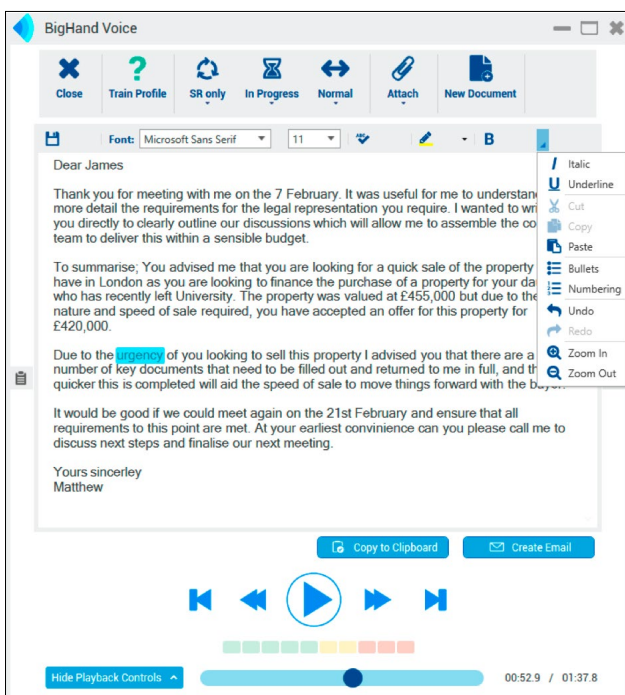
BigHand Voice

Close
Train Profile
SR only
In Progress
Normal
Attach
New Document

Font: Microsoft Sans Serif
11
B

Italic
Underline
Cut
Copy
Paste
Bullets
Numbering
Undo
Redo
Zoom In
Zoom Out

Dear James

Thank you for meeting with me on the 7 February. It was useful for me to understan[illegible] more detail the requirements for the legal representation you require. I wanted to wri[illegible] you directly to clearly outline our discussions which will allow me to assemble the co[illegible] team to deliver this within a sensible budget.

To summarise; You advised me that you are looking for a quick sale of the property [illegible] have in London as you are looking to finance the purchase of a property for your da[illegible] who has recently left University. The property was valued at £455,000 but due to the nature and speed of sale required, you have accepted an offer for this property for £420,000.

Due to the urgency of you looking to sell this property I advised you that there are a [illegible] number of key documents that need to be filled out and returned to me in full, and th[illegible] quicker this is completed will aid the speed of sale to move things forward with the bu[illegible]

It would be good if we could meet again on the 21st February and ensure that all requirements to this point are met. At your earliest convinience can you please call me to discuss next steps and finalise our next meeting.

Yours sincerley
Matthew

Copy to Clipboard
Create Email

Hide Playback Controls
00:52.9 / 01:37.8